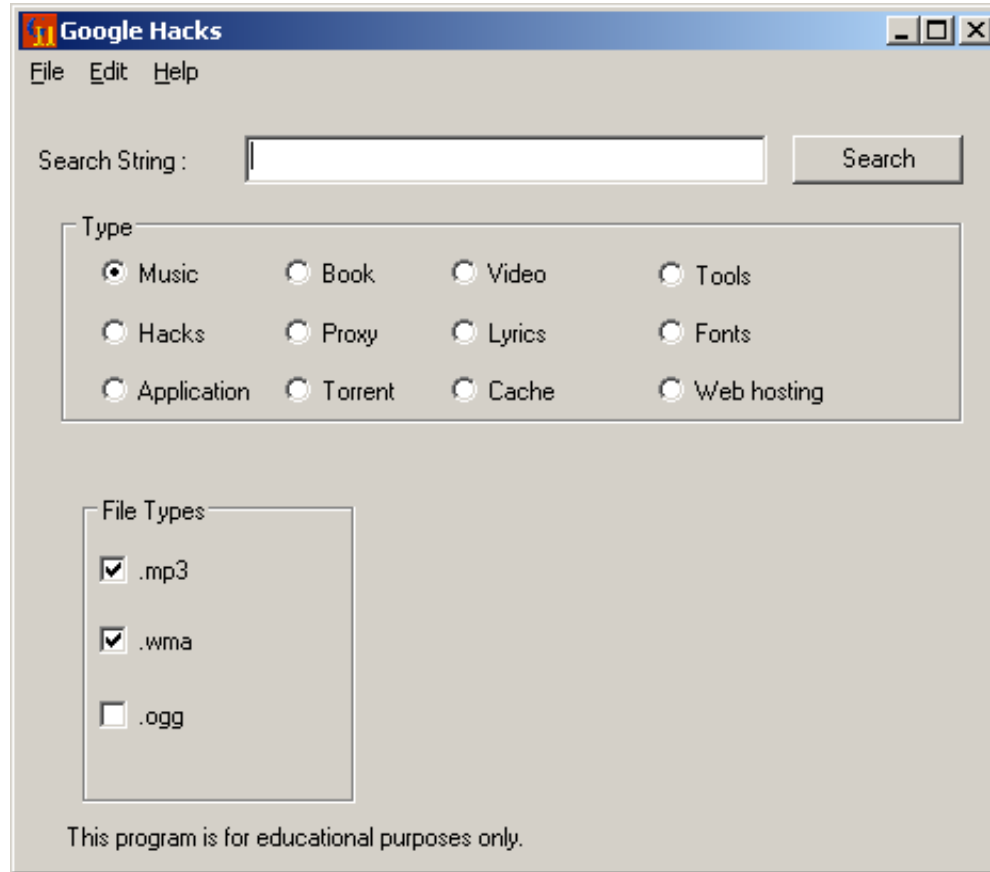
Google Hacks

File Edit Help

Search String :

Search

Type

Music Book Video Tools

Hacks Proxy Lyrics Fonts

Application Torrent Cache Web hosting

File Types

.mp3

.wma

.ogg

This program is for educational purposes only.